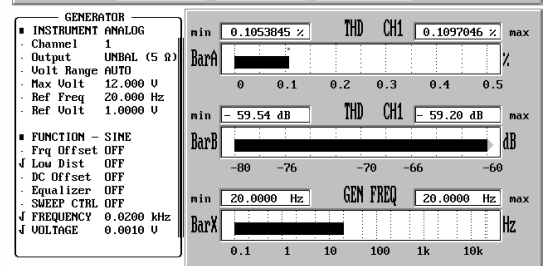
GENERATOR
■ INSTRUMENT ANALOG
· Channel 1
· Output UNBAL (5 Ω)
· Volt Range AUTO
· Max Volt 12.000 V
· Ref Freq 20.000 Hz
· Ref Volt 1.0000 V

■ FUNCTION — SINE
· Frq Offset OFF
J Low Dist OFF
· DC Offset OFF
· Equalizer OFF
· SWEEP CTRL OFF
J FREQUENCY 0.0200 kHz
J VOLTAGE 0.0010 V

min 0.1053845 % THD CH1 0.1097046 % max
BarA %
0 0.1 0.2 0.3 0.4 0.5

min - 59.54 dB THD CH1 - 59.20 dB max
BarB dB
-80 -76 -70 -66 -60

min 20.0000 Hz GEN FREQ 20.0000 Hz max
BarX Hz
0.1 1 10 100 1k 10k